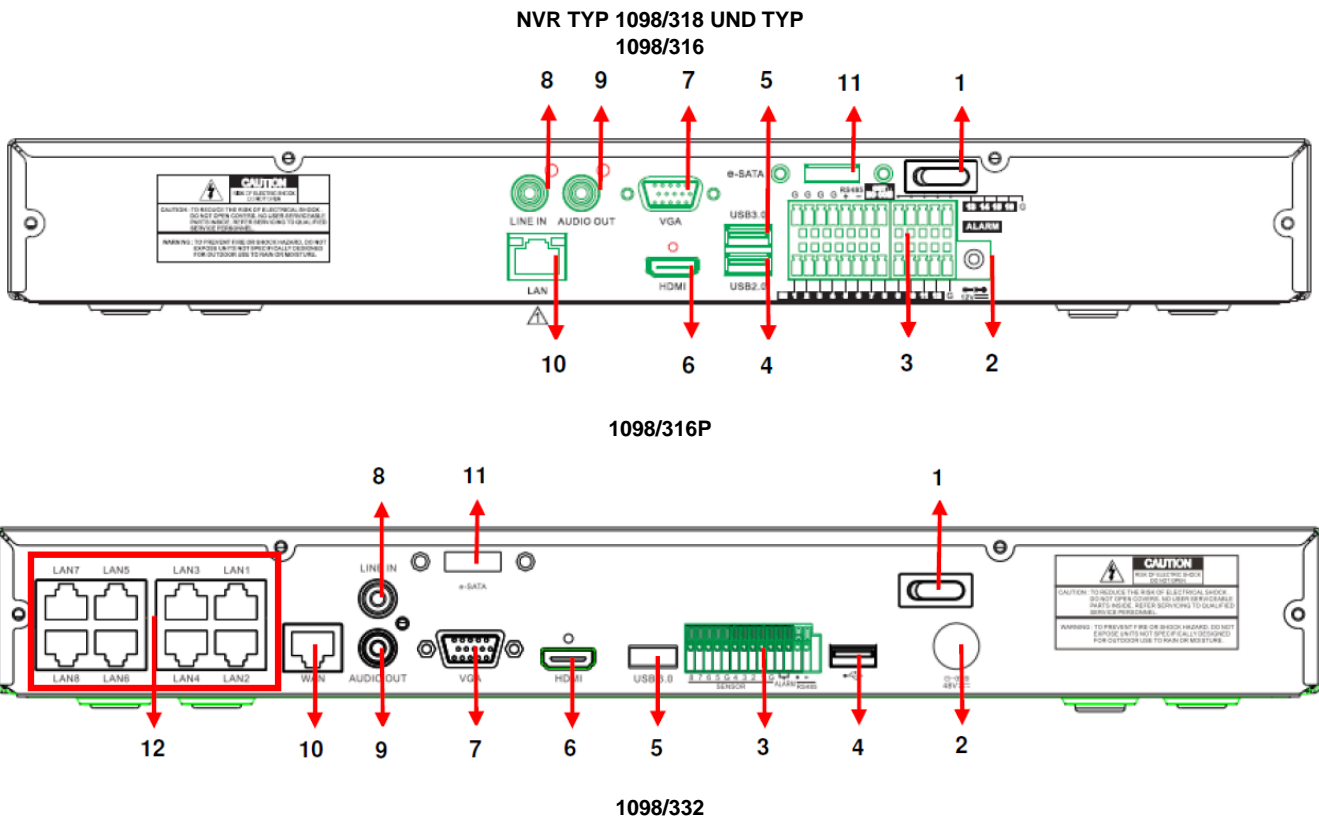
NVR TYP 1098/318 UND TYP 1098/316

8 9 7 5 11 1

CAUTION
RISK OF ELECTRIC SHOCK DO NOT OPEN

CAUTION : TO REDUCE THE RISK OF ELECTRICAL SHOCK DO NOT OPEN COVERS. NO USER SERVICEABLE PARTS INSIDE. REFER SERVICING TO QUALIFIED SERVICE PERSONNEL.

WARNING : TO PREVENT FIRE OR SHOCK HAZARD, DO NOT EXPOSE UNITS NOT SPECIFICALLY DESIGNED FOR OUTDOOR USE TO RAIN OR MOISTURE.

LINE IN AUDIO OUT VGA e-SATA USB3.0 RS485 ALARM LAN HDMI USB2.0 12V

10 6 4 3 2

1098/316P

8 11 1

LAN7 LAN5 LAN3 LAN1 LINE IN e-SATA

CAUTION
RISK OF ELECTRIC SHOCK DO NOT OPEN

CAUTION : TO REDUCE THE RISK OF ELECTRICAL SHOCK DO NOT OPEN COVERS. NO USER SERVICEABLE PARTS INSIDE. REFER SERVICING TO QUALIFIED SERVICE PERSONNEL.

WARNING : TO PREVENT FIRE OR SHOCK HAZARD, DO NOT EXPOSE UNITS NOT SPECIFICALLY DESIGNED FOR OUTDOOR USE TO RAIN OR MOISTURE.

LAN8 LAN6 LAN4 LAN2 WAN AUDIO OUT VGA HDMI USB3.0 8 7 6 5 G 4 3 2 1 G SENSOR ALARM RS485 48V

12 10 9 7 6 5 3 4 2

1098/332